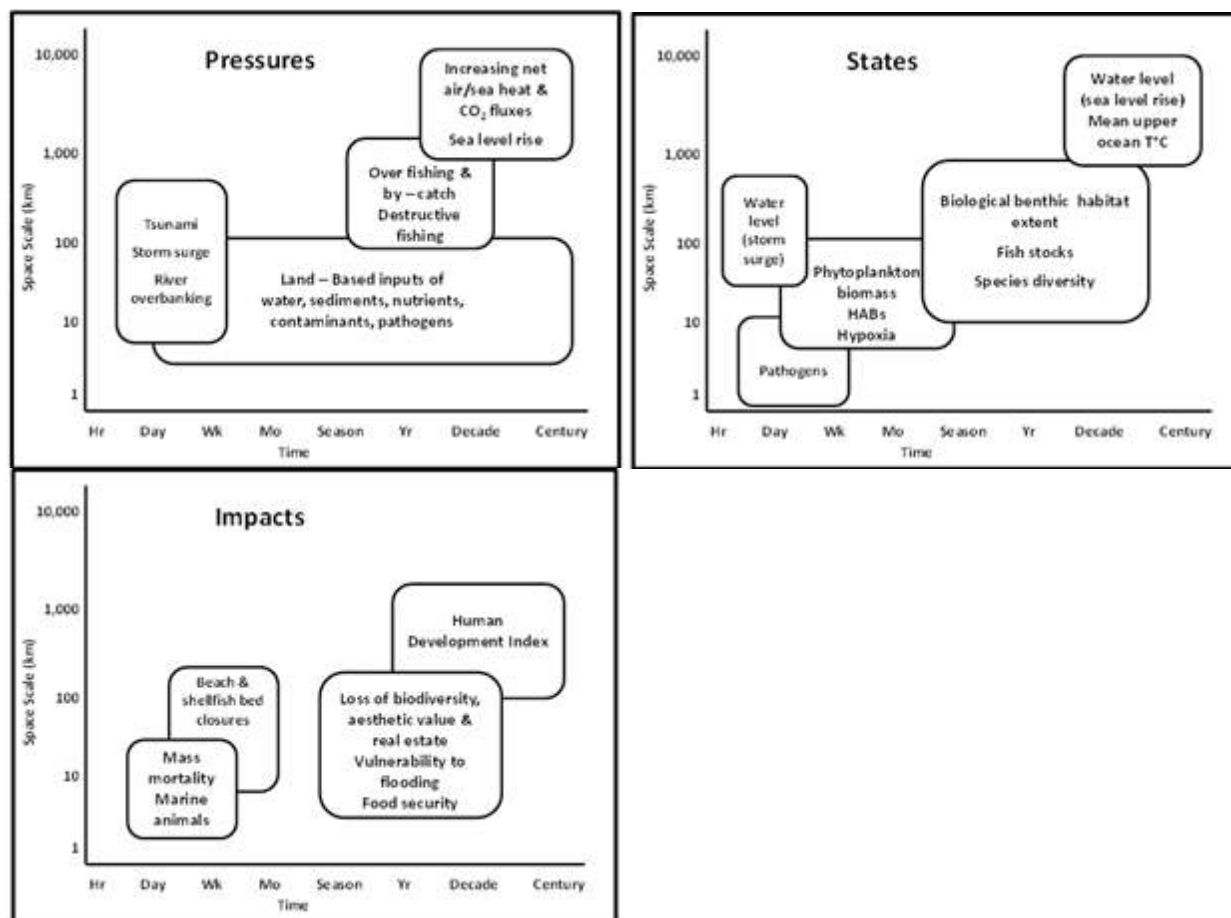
Pressures

Increasing net air/sea heat & $CO_2$ fluxes
Sea level rise

Over fishing & by – catch
Destructive fishing

Tsunami
Storm surge
River overbanking

Land – Based inputs of water, sediments, nutrients, contaminants, pathogens

10,000
1,000
100
10
1
Space Scale (km)

Hr Day Wk Mo Season Yr Decade Century
Time

States

Water level (sea level rise)
Mean upper ocean T°C

Biological benthic habitat extent
Fish stocks
Species diversity

Water level (storm surge)

Phytoplankton biomass
HABs
Hypoxia

Pathogens

10,000
1,000
100
10
1
Space Scale (km)

Hr Day Wk Mo Season Yr Decade Century
Time

Impacts

Human Development Index

Beach & shellfish bed closures

Loss of biodiversity, aesthetic value & real estate
Vulnerability to flooding
Food security

Mass mortality
Marine animals

10,000
1,000
100
10
1
Space Scale (km)

Hr Day Wk Mo Season Yr Decade Century
Time